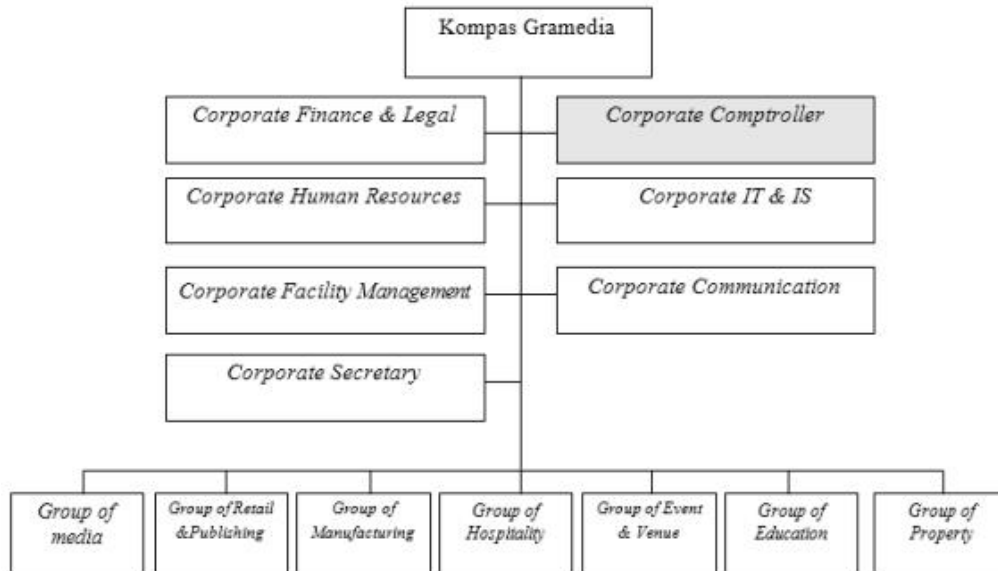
Kompas Gramedia

Corporate Finance & Legal

Corporate Comptroller

Corporate Human Resources

Corporate IT & IS

Corporate Facility Management

Corporate Communication

Corporate Secretary

Group of media

Group of Retail &Publishing

Group of Manufacturing

Group of Hospitality

Group of Event & Venue

Group of Education

Group of Property